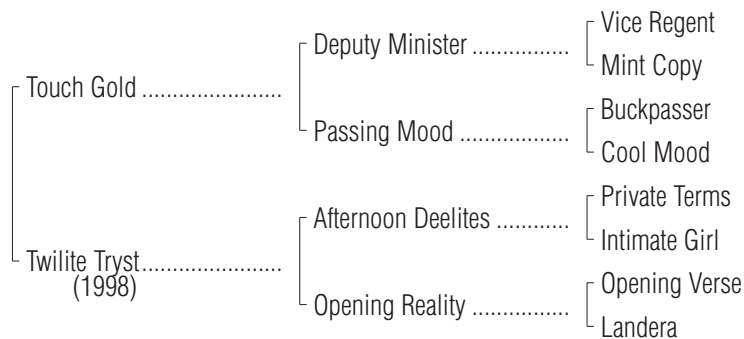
Touch Gold .......................

Deputy Minister ...............

Vice Regent

Mint Copy

Passing Mood .................

Buckpasser

Cool Mood

Twilite Tryst.......................
(1998)

Afternoon Deelites ...........

Private Terms

Intimate Girl

Opening Reality ...............

Opening Verse

Landera